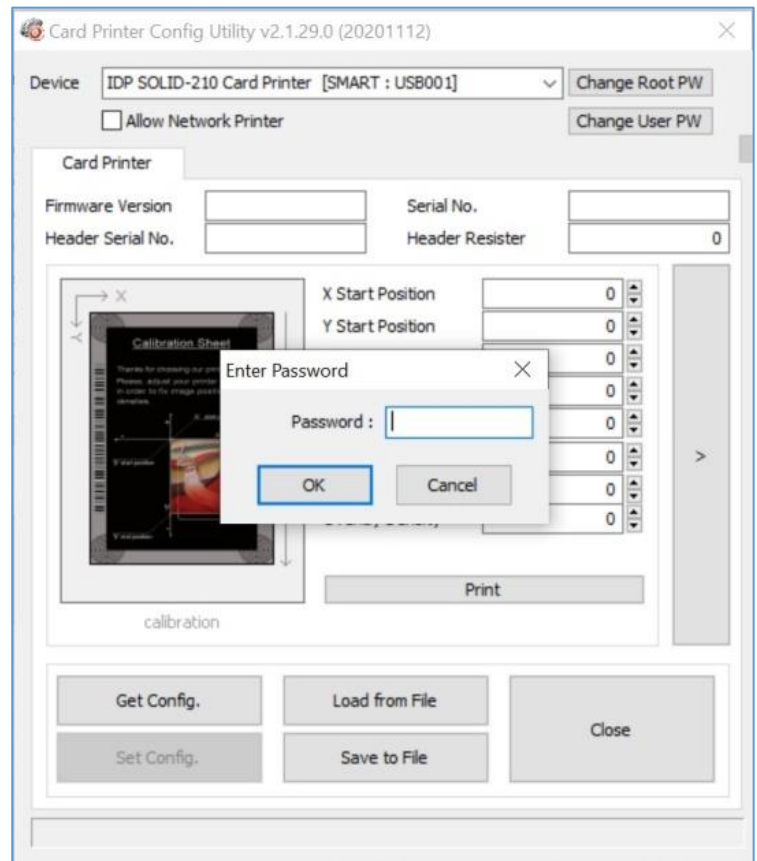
Card Printer Config Utility v2.1.29.0 (20201112)

Device IDP SOLID-210 Card Printer [SMART : USB001]

Change Root PW

Allow Network Printer

Change User PW

Card Printer

Firmware Version

Serial No.

Header Serial No.

Header Resister

0

X

Y

Calibration Sheet

X Start Position

0

Y Start Position

0

0

0

0

0

0

0

>

Enter Password

Password :

OK

Cancel

Print

calibration

Get Config.

Load from File

Close

Set Config.

Save to File